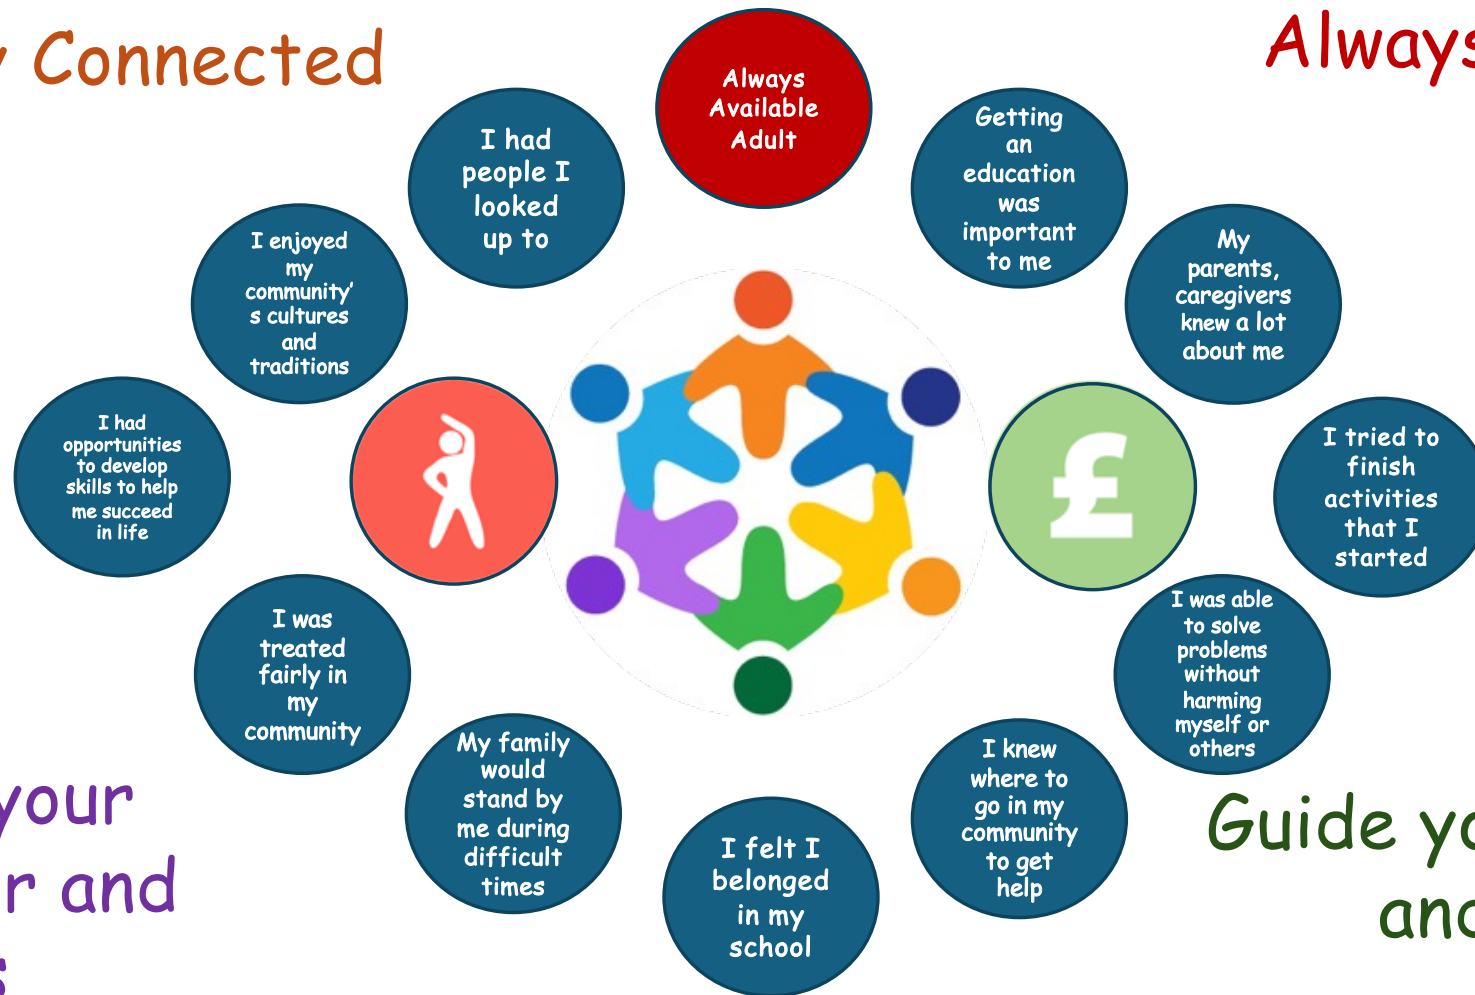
Connected

Always

Always Available Adult

I had people I looked up to

Getting an education was important to me

I enjoyed my community's cultures and traditions

My parents, caregivers knew a lot about me

I had opportunities to develop skills to help me succeed in life

£

I tried to finish activities that I started

I was able to solve problems without harming myself or others

I was treated fairly in my community

your

r and

Guide y

an

My family would stand by me during difficult times

I knew where to go in my community to get help

I felt I belonged in my school